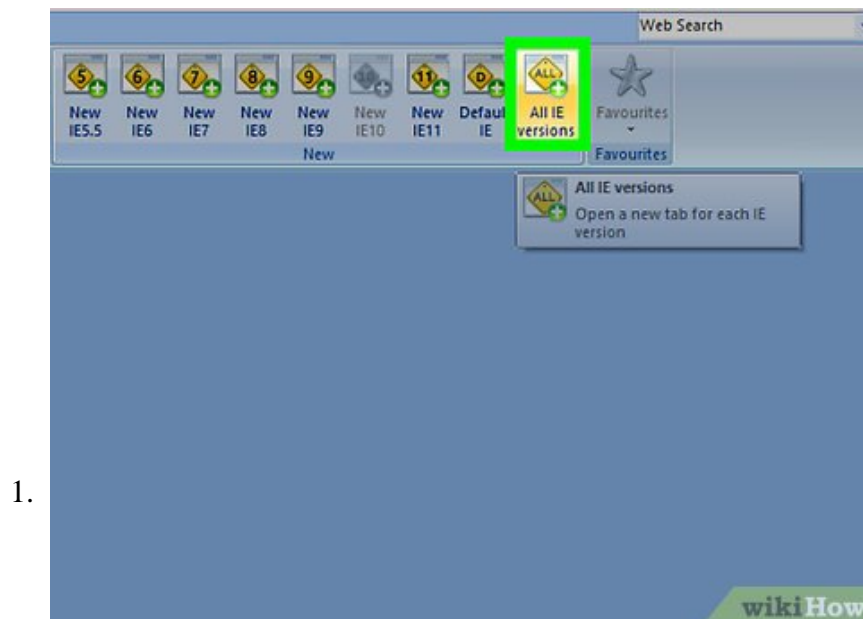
1.

Web Search

5 6 7 8 9 10 11 D ALL

New IE5.5

New IE6

New IE7

New IE8

New IE9

New IE10

New IE11

Default IE

All IE versions

Favourites

New

Favourites

ALL

All IE versions

Open a new tab for each IE version

wikiHow